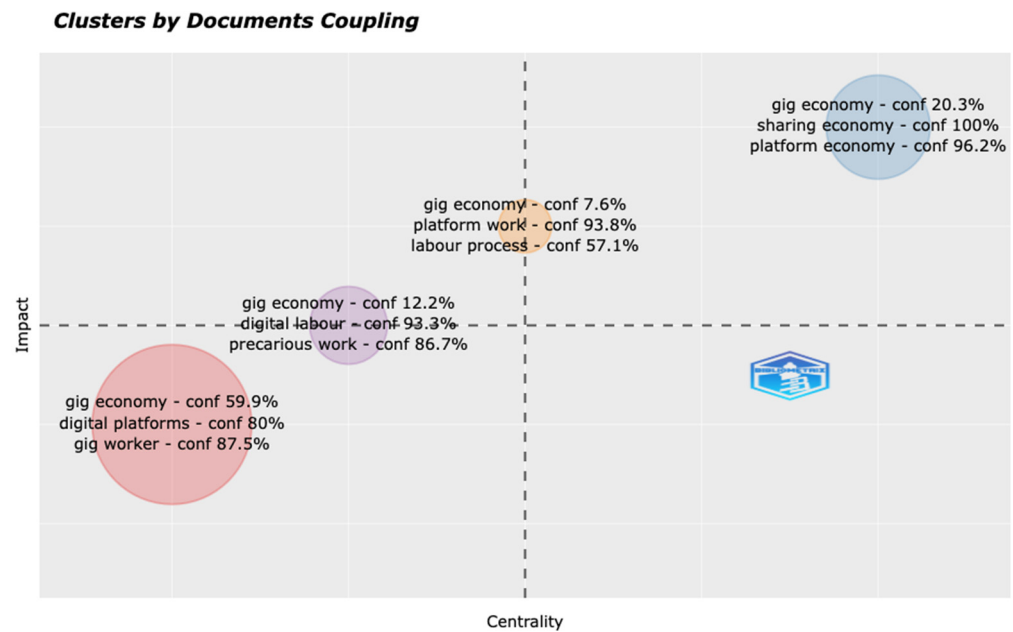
Clusters by Documents Coupling

gig economy - conf 20.3%
sharing economy - conf 100%
platform economy - conf 96.2%

gig economy - conf 7.6%
platform work - conf 93.8%
labour process - conf 57.1%

gig economy - conf 12.2%
digital labour - conf 93.3%
precarious work - conf 86.7%

gig economy - conf 59.9%
digital platforms - conf 80%
gig worker - conf 87.5%

BIBLIOMETRIX

Impact

Centrality